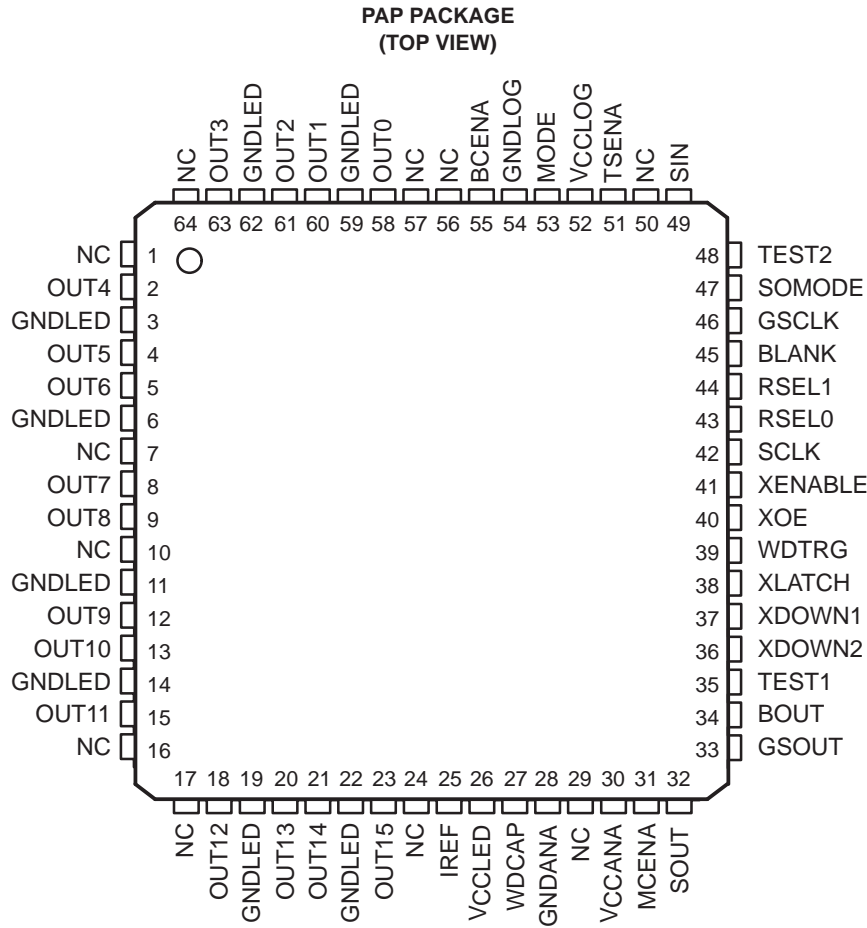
PAP PACKAGE
(TOP VIEW)

NC 64
OUT3 63
GNDLED 62
OUT2 61
OUT1 60
GNDLED 59
OUT0 58
NC 57
NC 56
BCENA 55
GNDLOG 54
MODE 53
VCCLOG 52
TSENA 51
NC 50
SIN 49

NC 1
OUT4 2
GNDLED 3
OUT5 4
OUT6 5
GNDLED 6
NC 7
OUT7 8
OUT8 9
NC 10
GNDLED 11
OUT9 12
OUT10 13
GNDLED 14
OUT11 15
NC 16

48 TEST2
47 SOMODE
46 GSCLK
45 BLANK
44 RSEL1
43 RSEL0
42 SCLK
41 XENABLE
40 XOE
39 WDTRG
38 XLATCH
37 XDOWN1
36 XDOWN2
35 TEST1
34 BOUT
33 GSOUT

17 NC
18 OUT12
19 GNDLED
20 OUT13
21 OUT14
22 GNDLED
23 OUT15
24 NC
25 IREF
26 VCCLED
27 WDCAP
28 GNDANA
29 NC
30 VCCANA
31 MCENA
32 SOUT